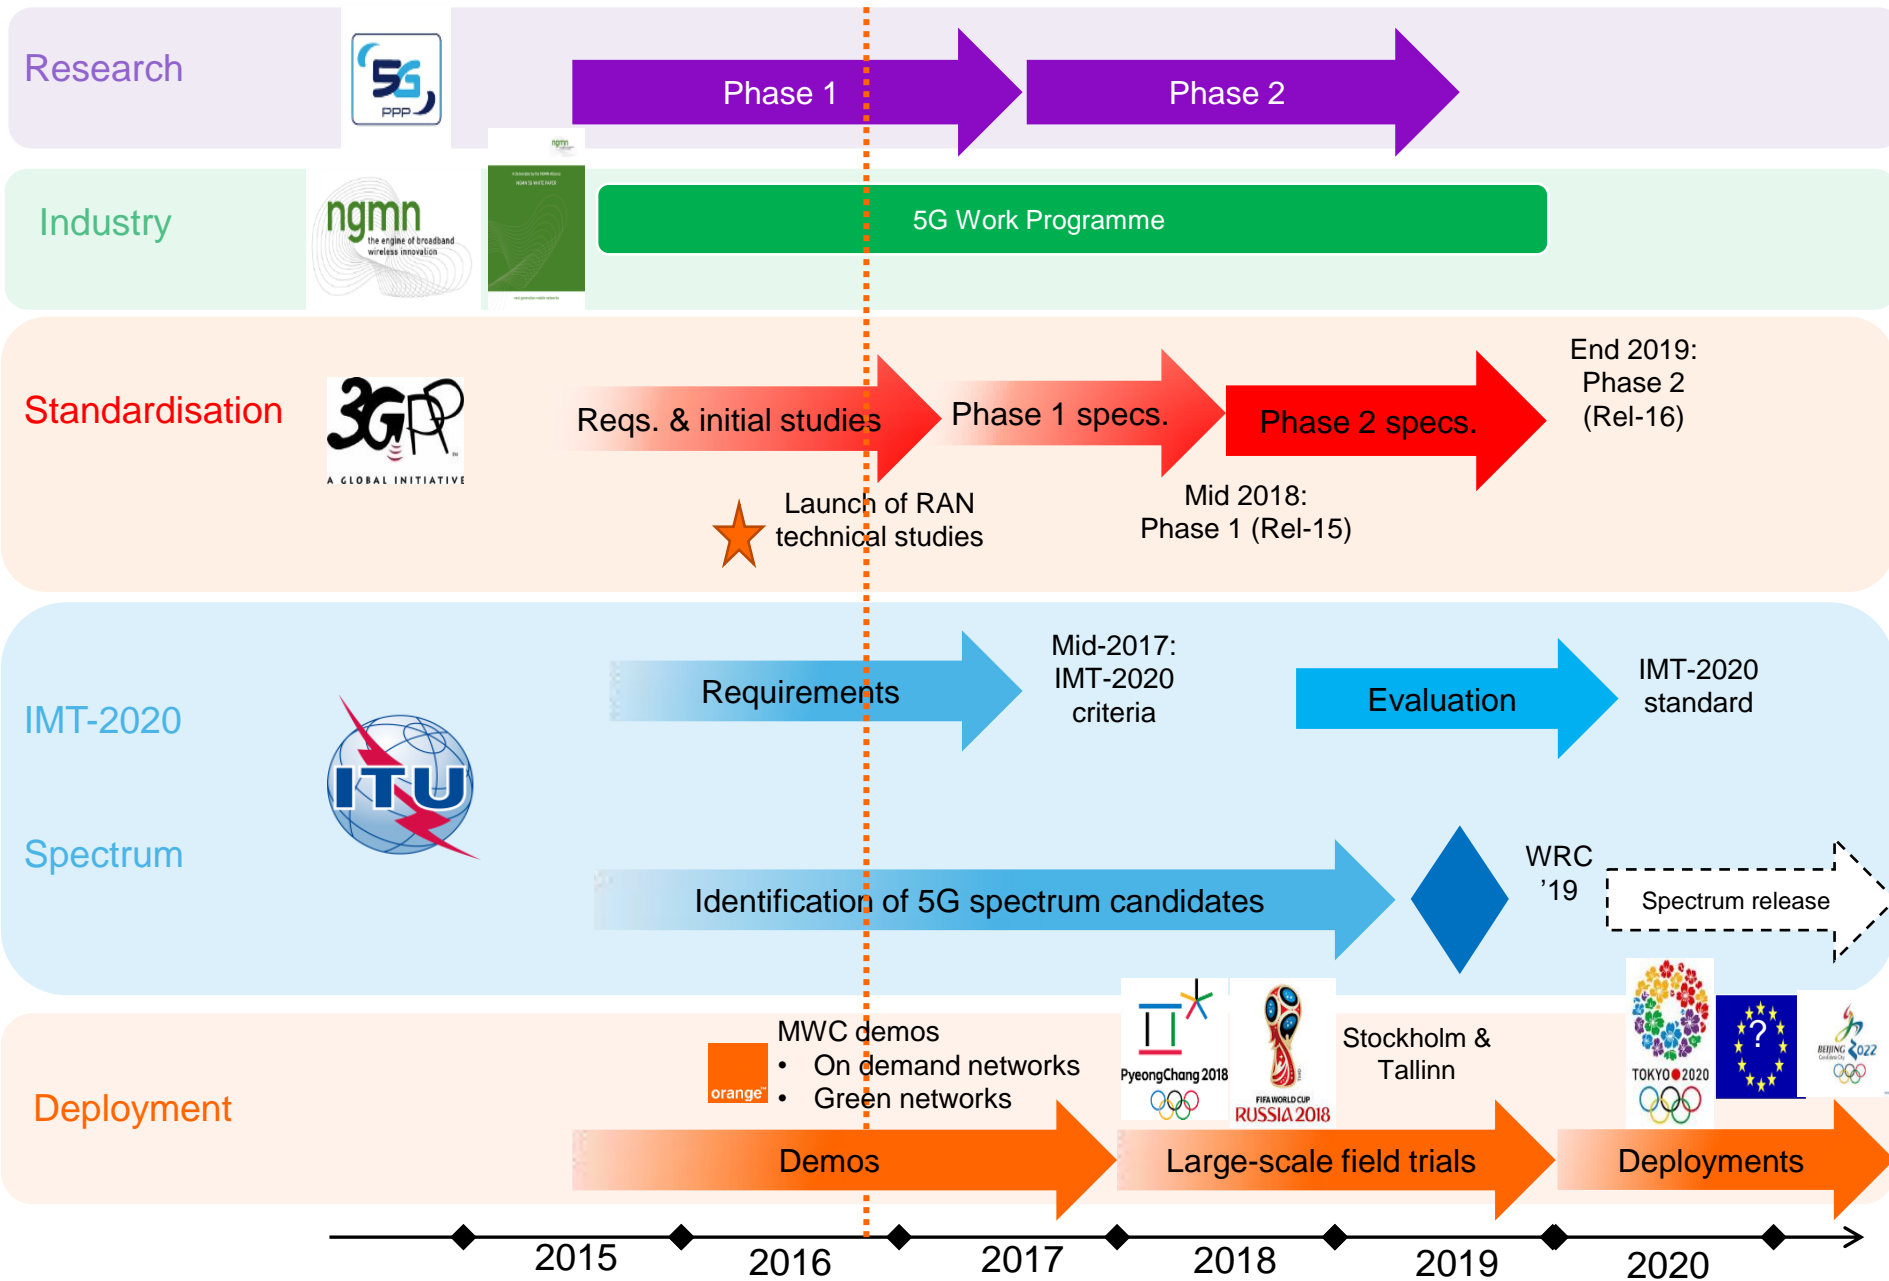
Research

5G PPP

Phase 1

Phase 2

Industry

ngmn the engine of broadband wireless innovation

5G Work Programme

Standardisation

3GPP A GLOBAL INITIATIVE

Reqs. & initial studies

Phase 1 specs.

Phase 2 specs.

End 2019: Phase 2 (Rel-16)

Launch of RAN technical studies

Mid 2018: Phase 1 (Rel-15)

IMT-2020

Requirements

Mid-2017: IMT-2020 criteria

Evaluation

IMT-2020 standard

ITU

Spectrum

Identification of 5G spectrum candidates

WRC '19

Spectrum release

orange

MWC demos
• On demand networks
• Green networks

PyeongChang 2018

FIFA WORLD CUP RUSSIA 2018

Stockholm & Tallinn

TOKYO 2020

BEIJING 2022

Deployment

Demos

Large-scale field trials

Deployments

2015 2016 2017 2018 2019 2020